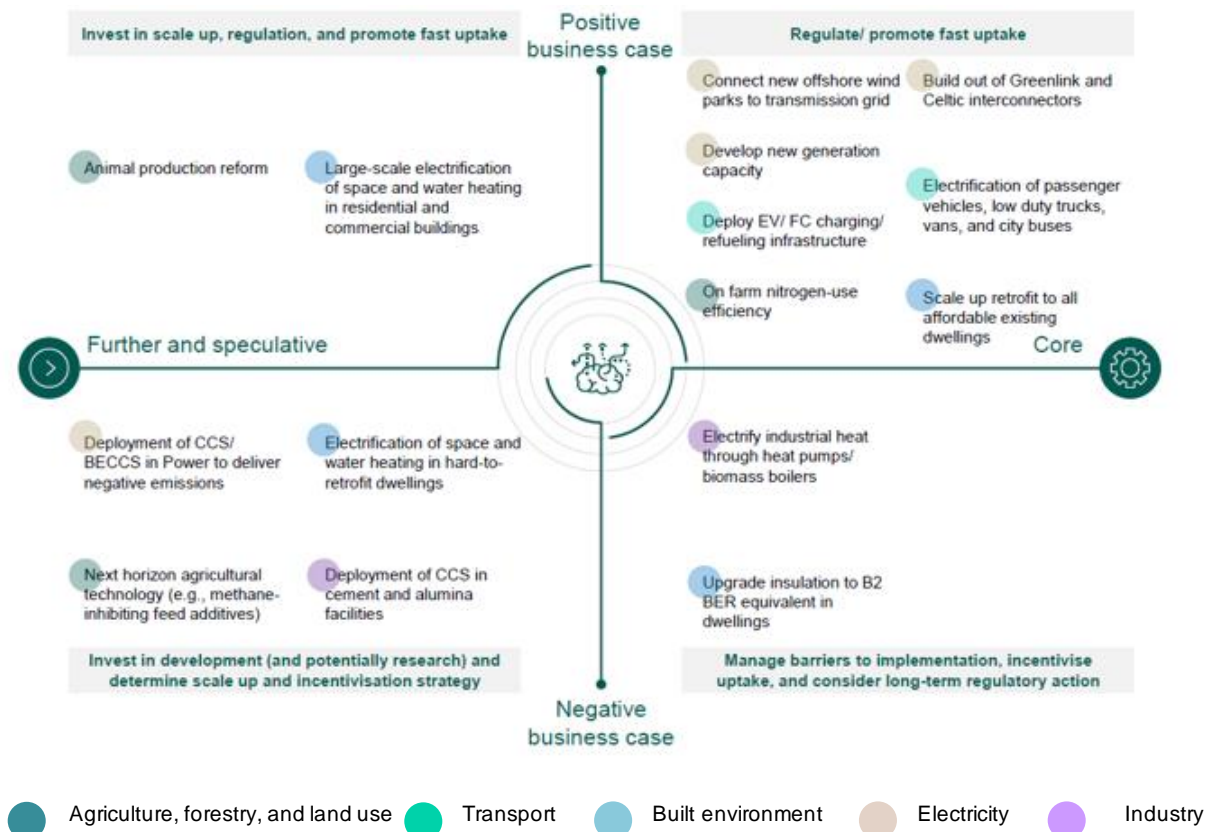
Invest in scale up, regulation, and promote fast uptake

Positive business case

Regulate/ promote fast uptake

Connect new offshore wind parks to transmission grid

Build out of Greenlink and Celtic interconnectors

Animal production reform

Large-scale electrification of space and water heating in residential and commercial buildings

Develop new generation capacity

Electrification of passenger vehicles, low duty trucks, vans, and city buses

Deploy EV/ FC charging/ refueling infrastructure

On farm nitrogen-use efficiency

Scale up retrofit to all affordable existing dwellings

Further and speculative

Core

Deployment of CCS/ BECCS in Power to deliver negative emissions

Electrification of space and water heating in hard-to-retrofit dwellings

Electrify industrial heat through heat pumps/ biomass boilers

Next horizon agricultural technology (e.g., methane-inhibiting feed additives)

Deployment of CCS in cement and alumina facilities

Upgrade insulation to B2 BER equivalent in dwellings

Invest in development (and potentially research) and determine scale up and incentivisation strategy

Manage barriers to implementation, incentivise uptake, and consider long-term regulatory action

Negative business case

Agriculture, forestry, and land use   Transport   Built environment   Electricity   Industry